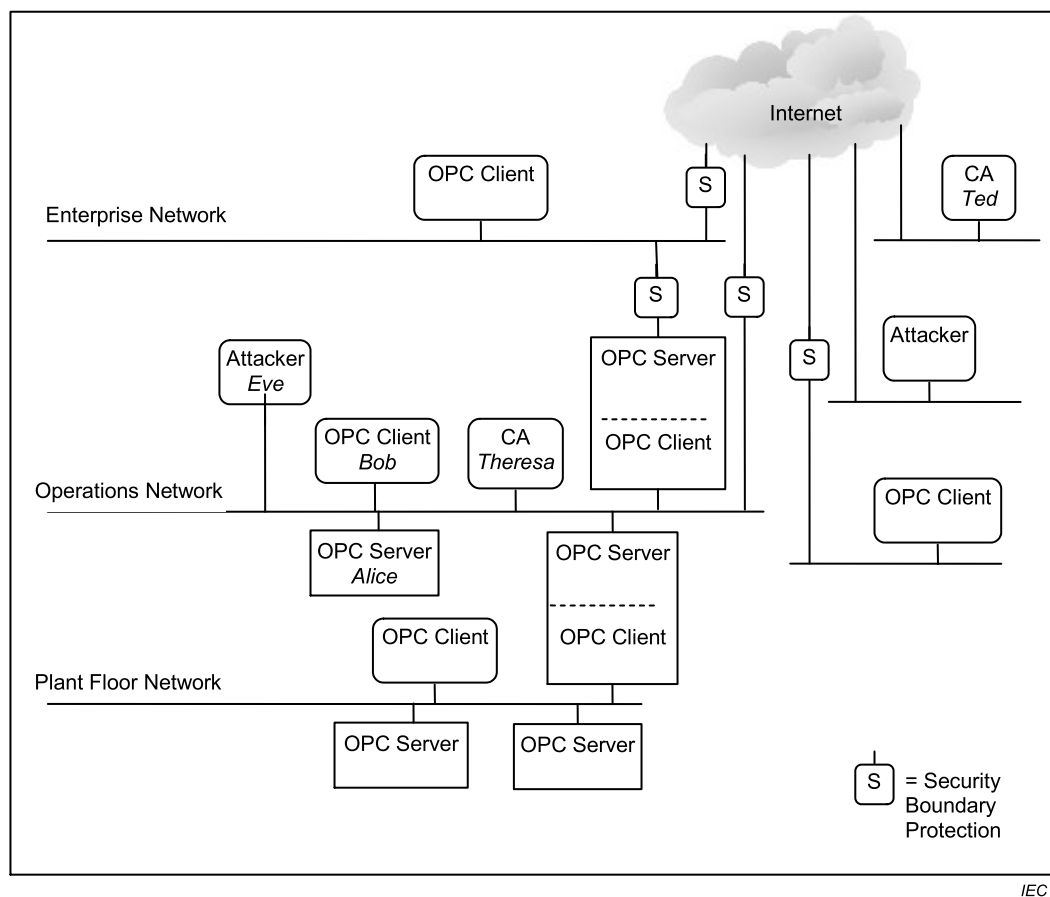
Internet

OPC Client

S

CA
Ted

Enterprise Network

S

S

OPC Server

OPC Client

Attacker

Attacker
Eve

S

OPC Client
Bob

CA
Theresa

Operations Network

OPC Client

OPC Server
Alice

OPC Server

OPC Client

OPC Client

Plant Floor Network

OPC Server

OPC Server

S = Security Boundary Protection

IEC